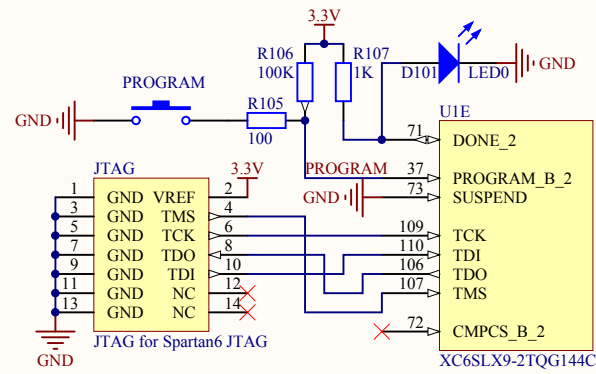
3.3V

R106
100K

R107
1K

D101

LED0

GND

PROGRAM

GND

R105

100

U1E

71
DONE_2

JTAG

3.3V

PROGRAM

37
PROGRAM_B_2

GND

73
SUSPEND

1 GND VREF 2
3 GND TMS 4
5 GND TCK 6
7 GND TDO 8
9 GND TDI 10
11 GND NC 12
13 GND NC 14

109
TCK
110
TDI
106
TDO
107
TMS

72
CMPCS_B_2

GND

JTAG for Spartan6 JTAG

XC6SLX9-2TQG144C